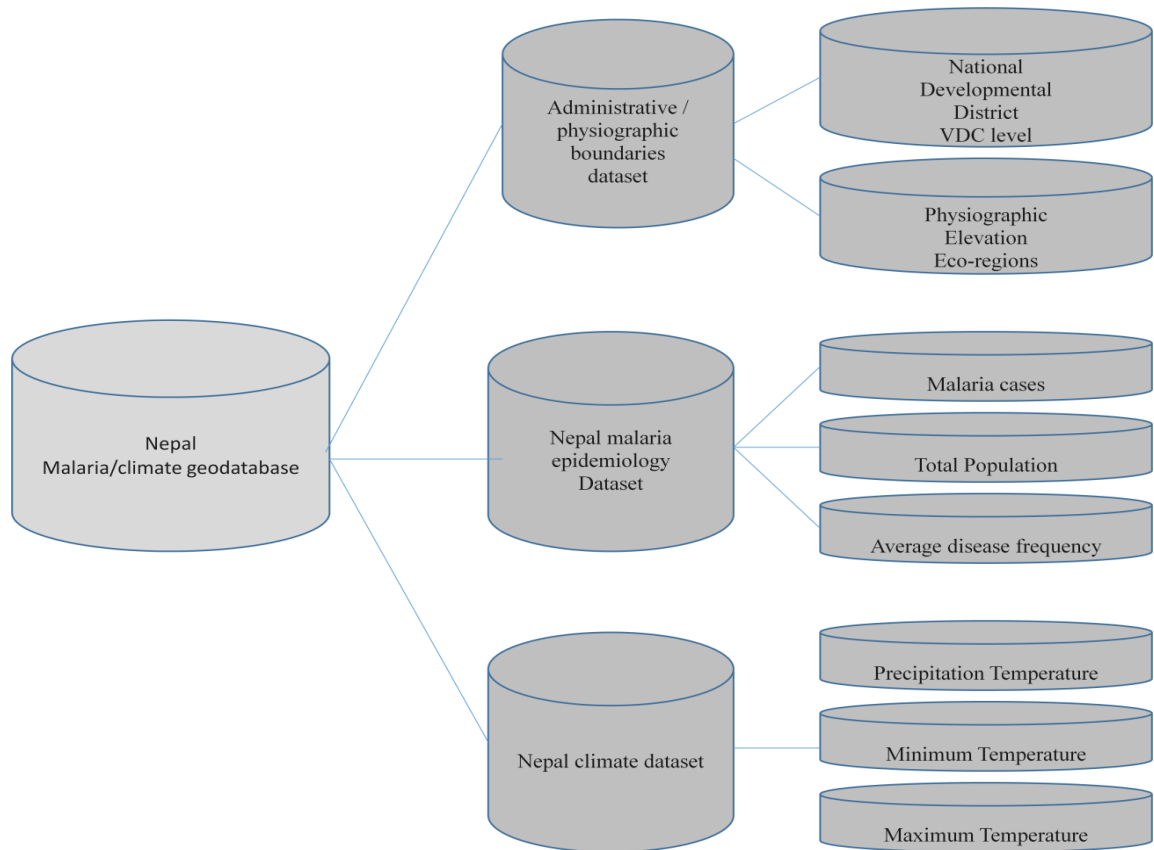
Nepal
Malaria/climate geodatabase

Administrative / physiographic boundaries dataset

National
Developmental
District
VDC level

Physiographic
Elevation
Eco-regions

Nepal malaria epidemiology Dataset

Malaria cases

Total Population

Average disease frequency

Nepal climate dataset

Precipitation Temperature

Minimum Temperature

Maximum Temperature